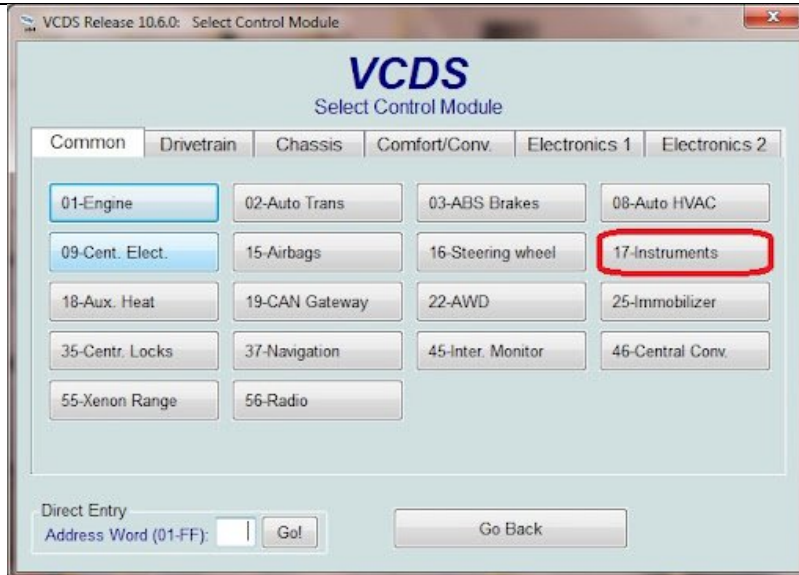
VCDS Release 10.6.0: Select Control Module

VCDS
Select Control Module

Common | Drivetrain | Chassis | Comfort/Conv. | Electronics 1 | Electronics 2

01-Engine
02-Auto Trans
03-ABS Brakes
08-Auto HVAC
09-Cent. Elect.
15-Airbags
16-Steering wheel
17-Instruments
18-Aux. Heat
19-CAN Gateway
22-AWD
25-Immobilizer
35-Centr. Locks
37-Navigation
45-Inter. Monitor
46-Central Conv.
55-Xenon Range
56-Radio

Direct Entry
Address Word (01-FF):
Go!

Go Back